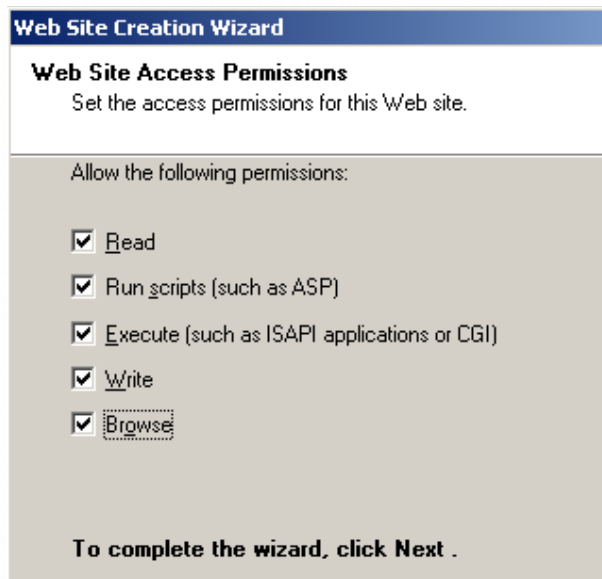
Web Site Creation Wizard

Web Site Access Permissions
Set the access permissions for this Web site.

Allow the following permissions:

Read

Run scripts (such as ASP)

Execute (such as ISAPI applications or CGI)

Write

Browse

To complete the wizard, click Next .